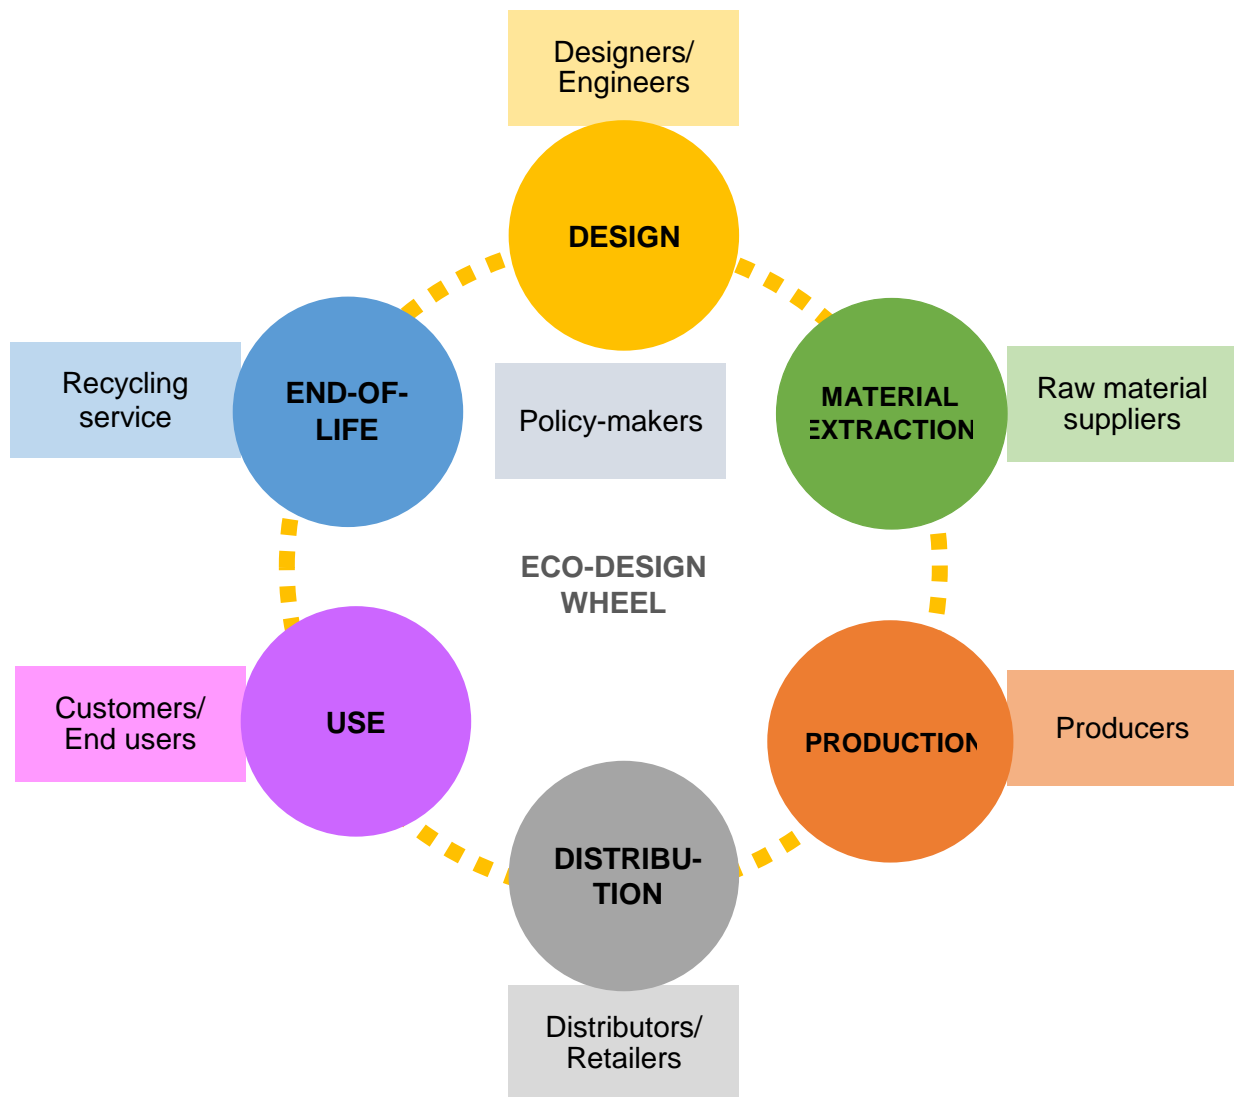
Designers/
Engineers

DESIGN

MATERIAL
EXTRACTION

Raw material
suppliers

PRODUCTION

Producers

DISTRIBU-
TION

Distributors/
Retailers

USE

Customers/
End users

END-OF-
LIFE

Recycling
service

Policy-makers

ECO-DESIGN
WHEEL